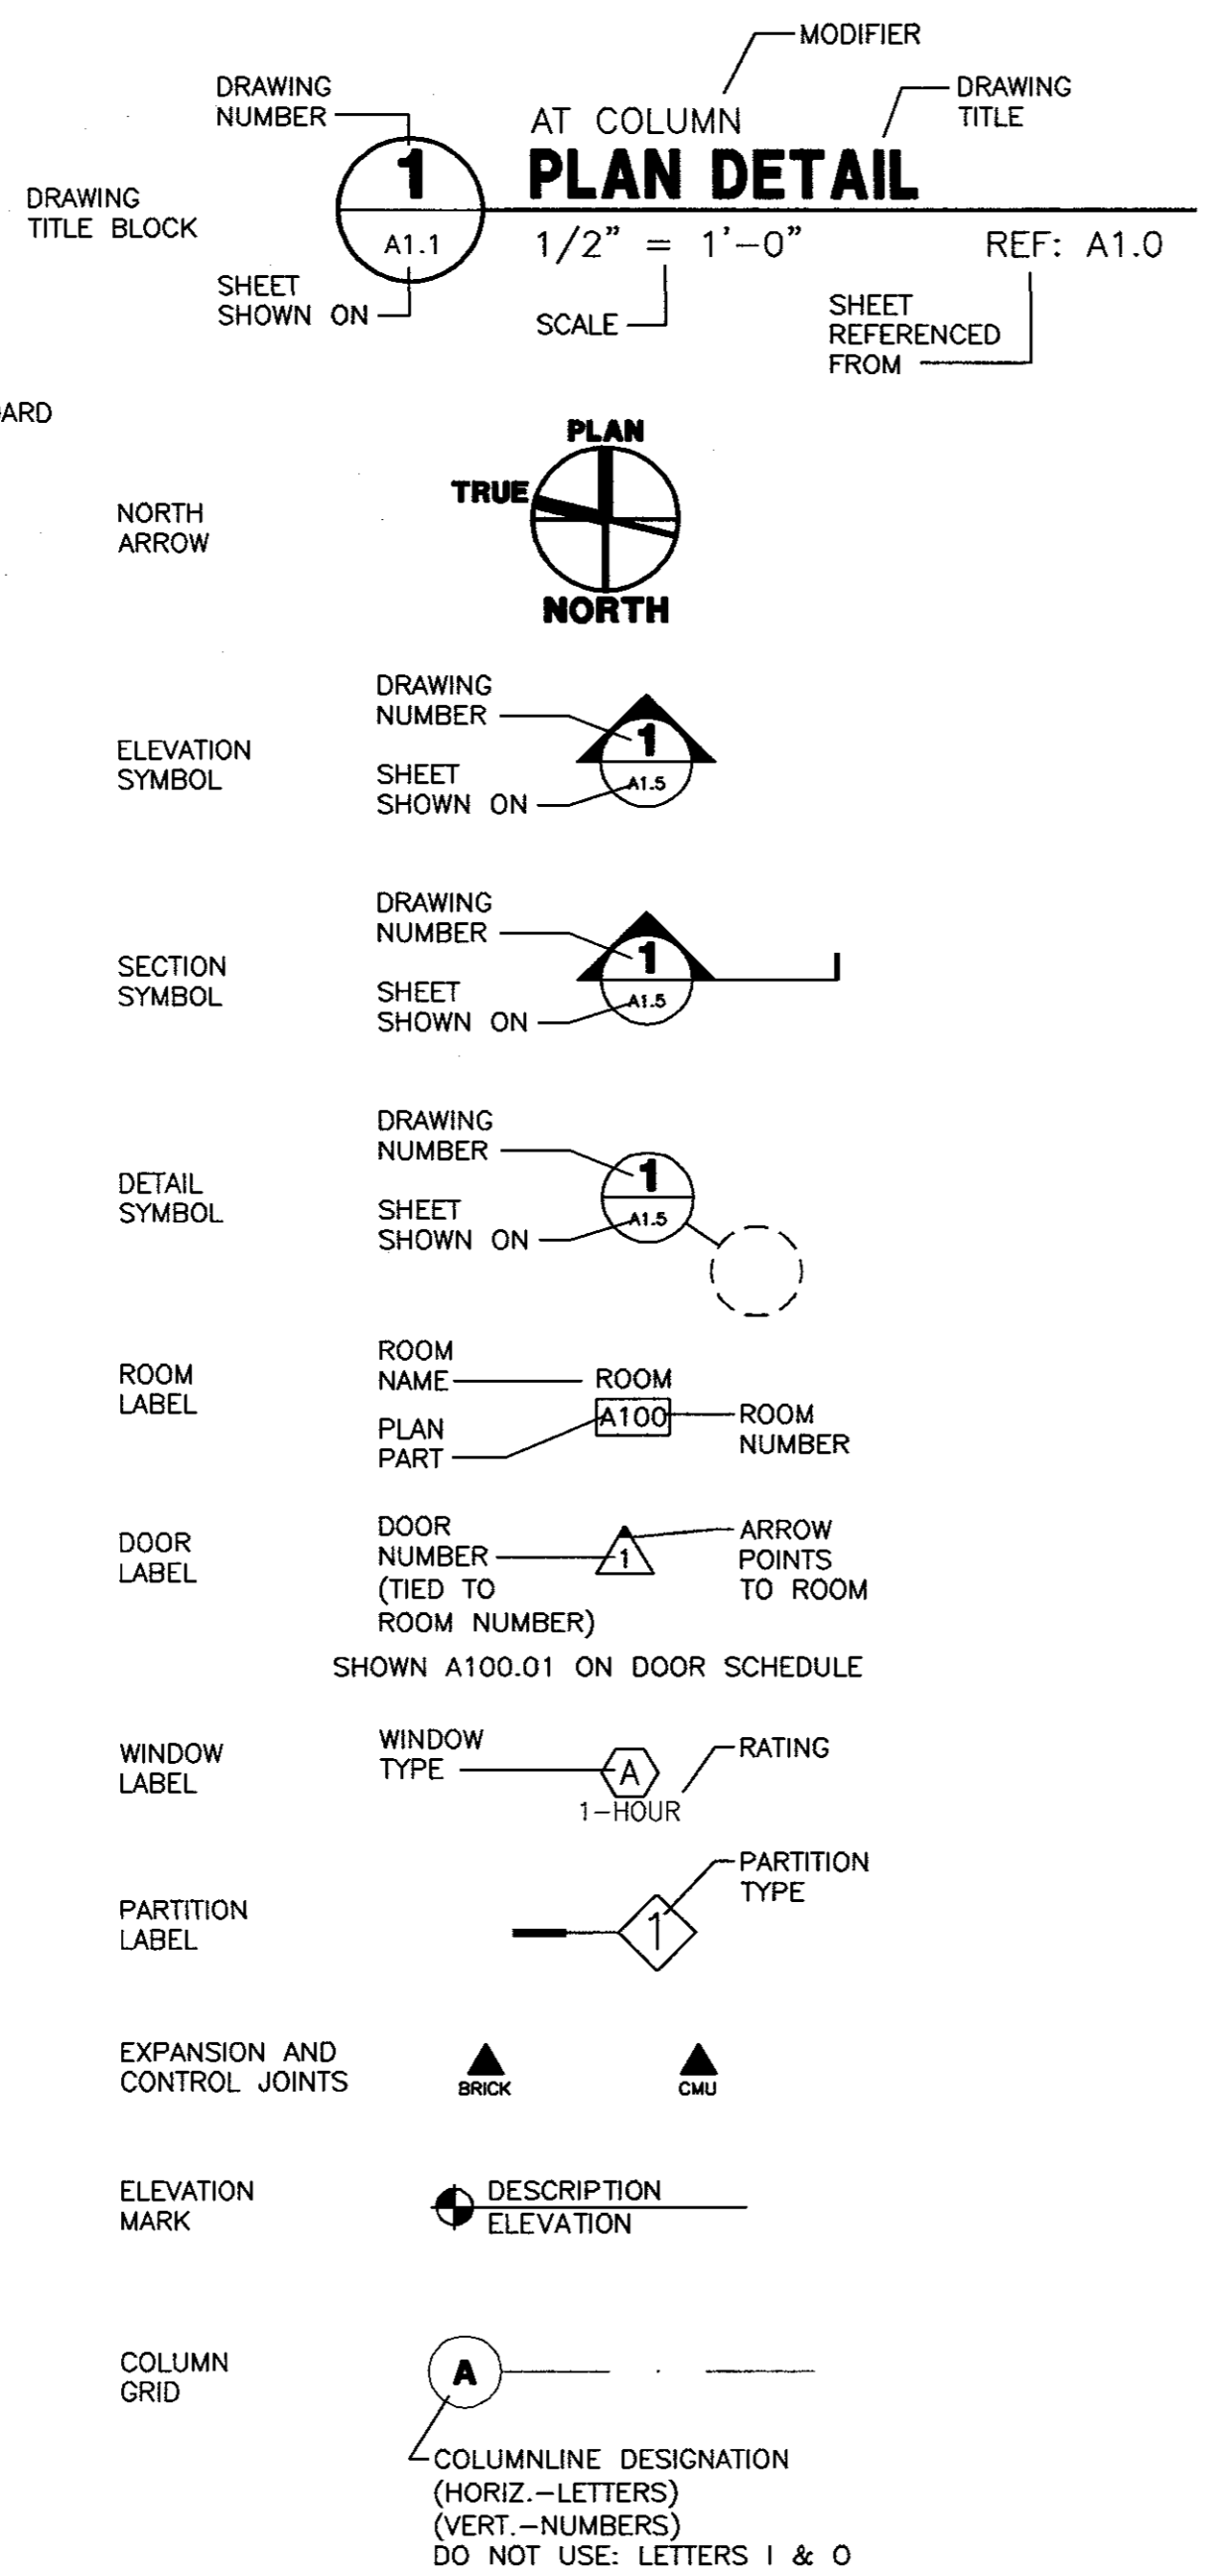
MODIFIER

DRAWING NUMBER

DRAWING TITLE

AT COLUMN

PLAN DETAIL

DRAWING TITLE BLOCK

1

A1.1

$1/2" = 1'-0"$

REF: A1.0

SHEET SHOWN ON

SCALE

SHEET REFERENCED FROM

ARD

PLAN

TRUE

NORTH ARROW

NORTH

DRAWING NUMBER

ELEVATION SYMBOL

1

SHEET SHOWN ON

A1.5

DRAWING NUMBER

SECTION SYMBOL

1

SHEET SHOWN ON

A1.5

DRAWING NUMBER

DETAIL SYMBOL

1

SHEET SHOWN ON

A1.5

ROOM NAME

ROOM LABEL

ROOM

A100

ROOM NUMBER

PLAN PART

DOOR NUMBER (TIED TO ROOM NUMBER)

DOOR LABEL

1

ARROW POINTS TO ROOM

SHOWN A100.01 ON DOOR SCHEDULE

WINDOW LABEL

WINDOW TYPE

A

1-HOUR

RATING

PARTITION TYPE

PARTITION LABEL

1

EXPANSION AND CONTROL JOINTS

BRICK

CMU

ELEVATION MARK

DESCRIPTION

ELEVATION

COLUMN GRID

A

COLUMNLINE DESIGNATION (HORIZ.-LETTERS) (VERT.-NUMBERS) DO NOT USE: LETTERS I & O